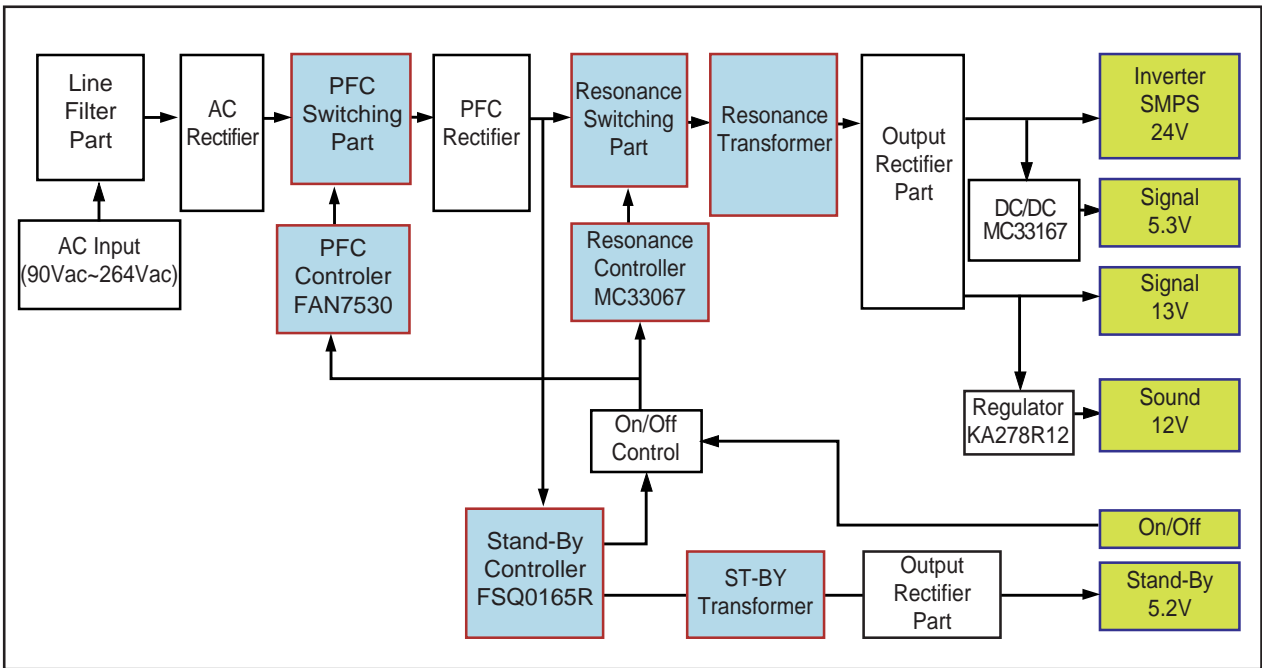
Line Filter Part

AC Rectifier

PFC Switching Part

PFC Rectifier

Resonance Switching Part

Resonance Transformer

Output Rectifier Part

Inverter SMPS 24V

AC Input (90Vac~264Vac)

PFC Controler FAN7530

Resonance Controller MC33067

DC/DC MC33167

Signal 5.3V

Signal 13V

Regulator KA278R12

Sound 12V

On/Off Control

On/Off

Stand-By Controller FSQ0165R

ST-BY Transformer

Output Rectifier Part

Stand-By 5.2V